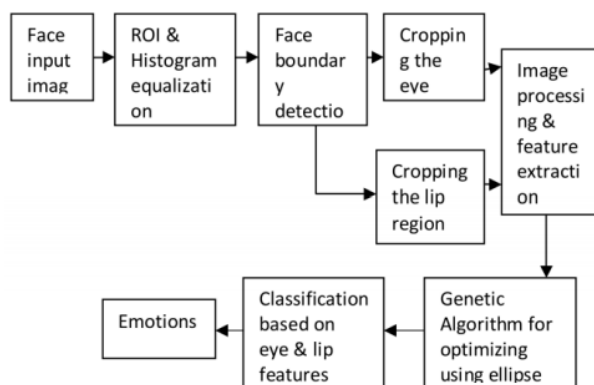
Face input imag

ROI & Histogram equalization

Face boundary detectio

Cropping the eye

Image processing & feature extraction

Cropping the lip region

Genetic Algorithm for optimizing using ellipse

Classification based on eye & lip features

Emotions